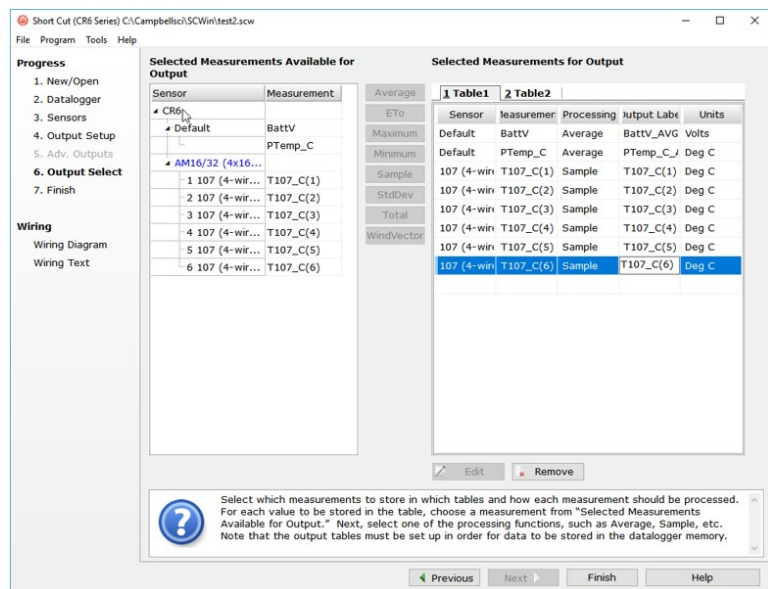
Short Cut (CR6 Series) C:\Campbellsci\SCWin\test2.scw

File Program Tools Help

Progress
1. New/Open
2. Datalogger
3. Sensors
4. Output Setup
5. Adv. Outputs
6. Output Select
7. Finish

Wiring
Wiring Diagram
Wiring Text

Selected Measurements Available for Output

| Sensor | Measurement |
|---|---|
| CR6 | |
| Default | BattV |
| | PTemp_C |
| AM16/32 (4x16... | |
| 1 107 (4-wir... | T107_C(1) |
| 2 107 (4-wir... | T107_C(2) |
| 3 107 (4-wir... | T107_C(3) |
| 4 107 (4-wir... | T107_C(4) |
| 5 107 (4-wir... | T107_C(5) |
| 6 107 (4-wir... | T107_C(6) |

Average
ETo
Maximum
Minimum
Sample
StdDev
Total
WindVector

Selected Measurements for Output

1 Table1 2 Table2

| Sensor | leasuremer | Processing | Output Labe | Units |
|---|---|---|---|---|
| Default | BattV | Average | BattV_AVG | Volts |
| Default | PTemp_C | Average | PTemp_C_/ | Deg C |
| 107 (4-wir | T107_C(1) | Sample | T107_C(1) | Deg C |
| 107 (4-wir | T107_C(2) | Sample | T107_C(2) | Deg C |
| 107 (4-wir | T107_C(3) | Sample | T107_C(3) | Deg C |
| 107 (4-wir | T107_C(4) | Sample | T107_C(4) | Deg C |
| 107 (4-wir | T107_C(5) | Sample | T107_C(5) | Deg C |
| 107 (4-wir | T107_C(6) | Sample | T107_C(6) | Deg C |

Edit
Remove

Select which measurements to store in which tables and how each measurement should be processed. For each value to be stored in the table, choose a measurement from "Selected Measurements Available for Output." Next, select one of the processing functions, such as Average, Sample, etc. Note that the output tables must be set up in order for data to be stored in the datalogger memory.

Previous
Next
Finish
Help